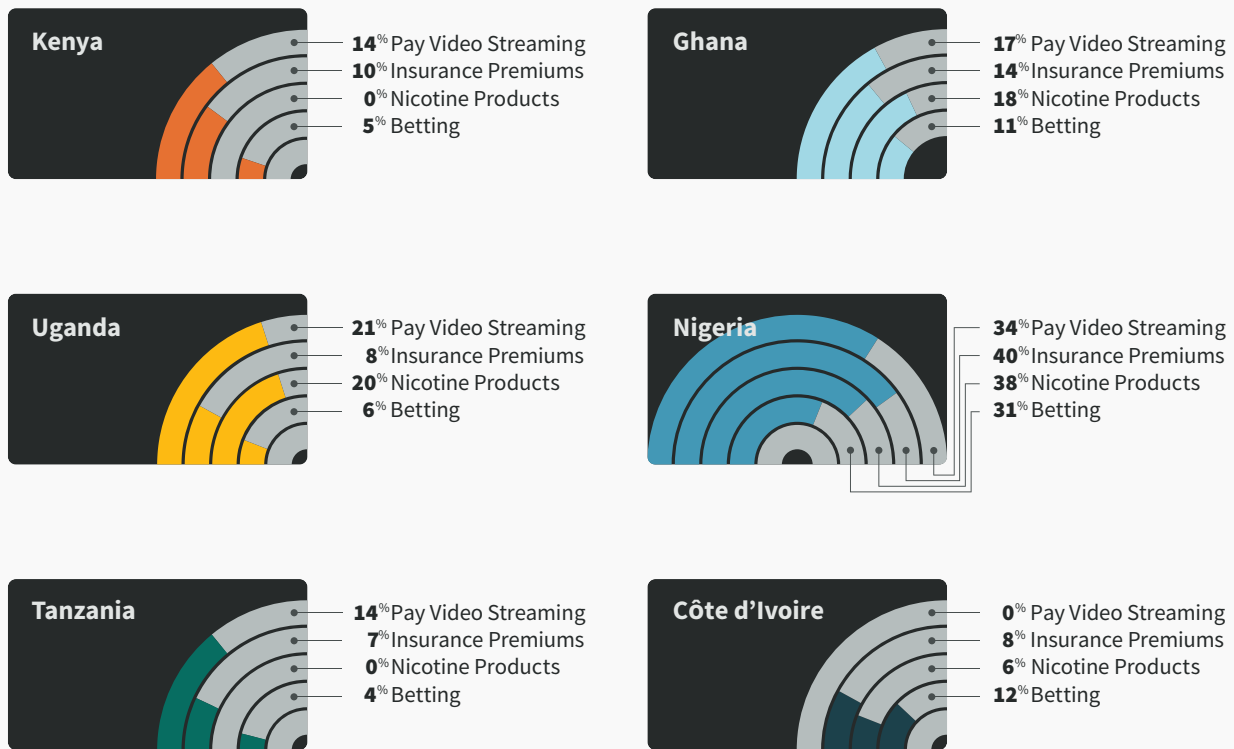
Kenya
14% Pay Video Streaming
10% Insurance Premiums
0% Nicotine Products
5% Betting

Ghana
17% Pay Video Streaming
14% Insurance Premiums
18% Nicotine Products
11% Betting

Uganda
21% Pay Video Streaming
8% Insurance Premiums
20% Nicotine Products
6% Betting

Nigeria
34% Pay Video Streaming
40% Insurance Premiums
38% Nicotine Products
31% Betting

Tanzania
14% Pay Video Streaming
7% Insurance Premiums
0% Nicotine Products
4% Betting

Côte d’Ivoire
0% Pay Video Streaming
8% Insurance Premiums
6% Nicotine Products
12% Betting